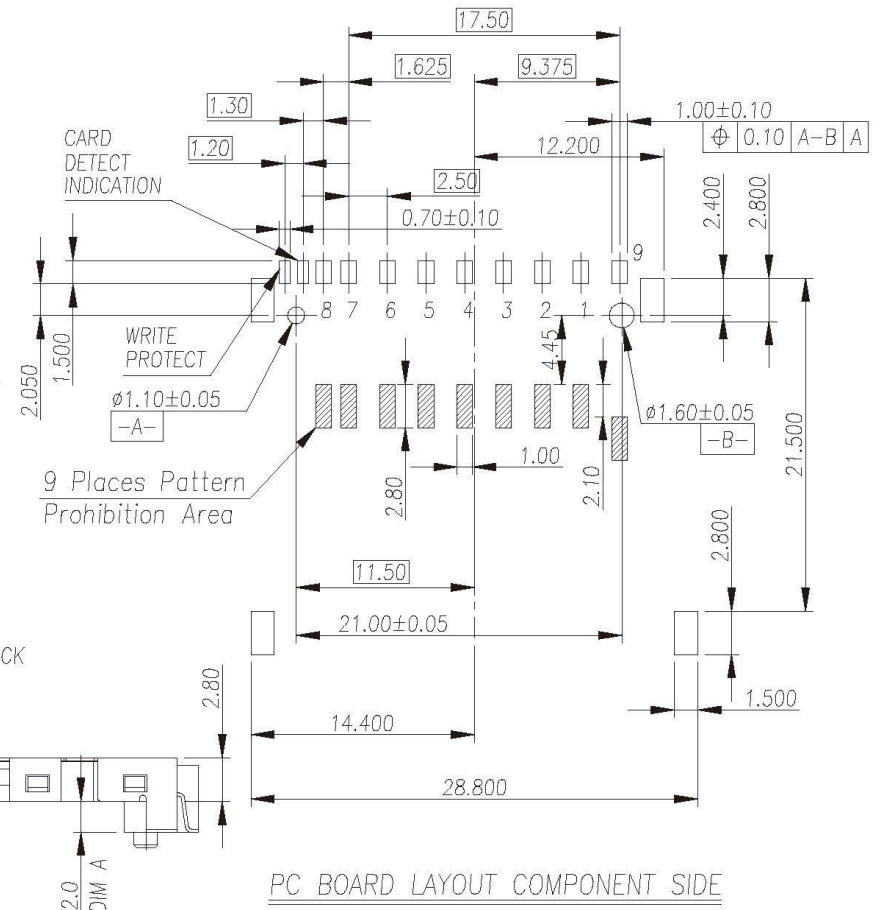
17.50
1.625
9.375
1.30
1.00±0.10
$\Phi$ 0.10 A–B A
1.20
12.200
CARD DETECT INDICATION
2.50
0.70±0.10
2.400
2.800
9
8 7 6 5 4 3 2 1
WRITE PROTECT
1.500
2.050
4.45
ø1.10±0.05
-A-
ø1.60±0.05
-B-
21.500
1.00
9 Places Pattern Prohibition Area
2.80
2.10
2.800
11.50
21.00±0.05
CK
2.80
1.500
14.400
28.800
2.0
DIM A
PC BOARD LAYOUT COMPONENT SIDE